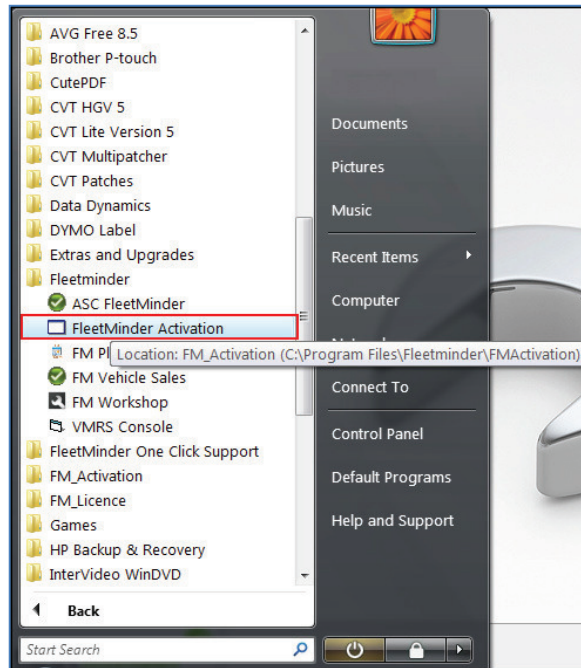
AVG Free 8.5
Brother P-touch
CutePDF
CVT HGV 5
CVT Lite Version 5
CVT Multipatcher
CVT Patches
Data Dynamics
DYMO Label
Extras and Upgrades
Fleetminder
ASC FleetMinder
FleetMinder Activation
FM Pl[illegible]
FM Vehicle Sales
FM Workshop
VMRS Console
FleetMinder One Click Support
FM_Activation
FM_Licence
Games
HP Backup & Recovery
InterVideo WinDVD
Back
Start Search

Location: FM_Activation (C:\Program Files\Fleetminder\FMActivation)

Documents
Pictures
Music
Recent Items
Computer
Ne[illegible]
Connect To
Control Panel
Default Programs
Help and Support